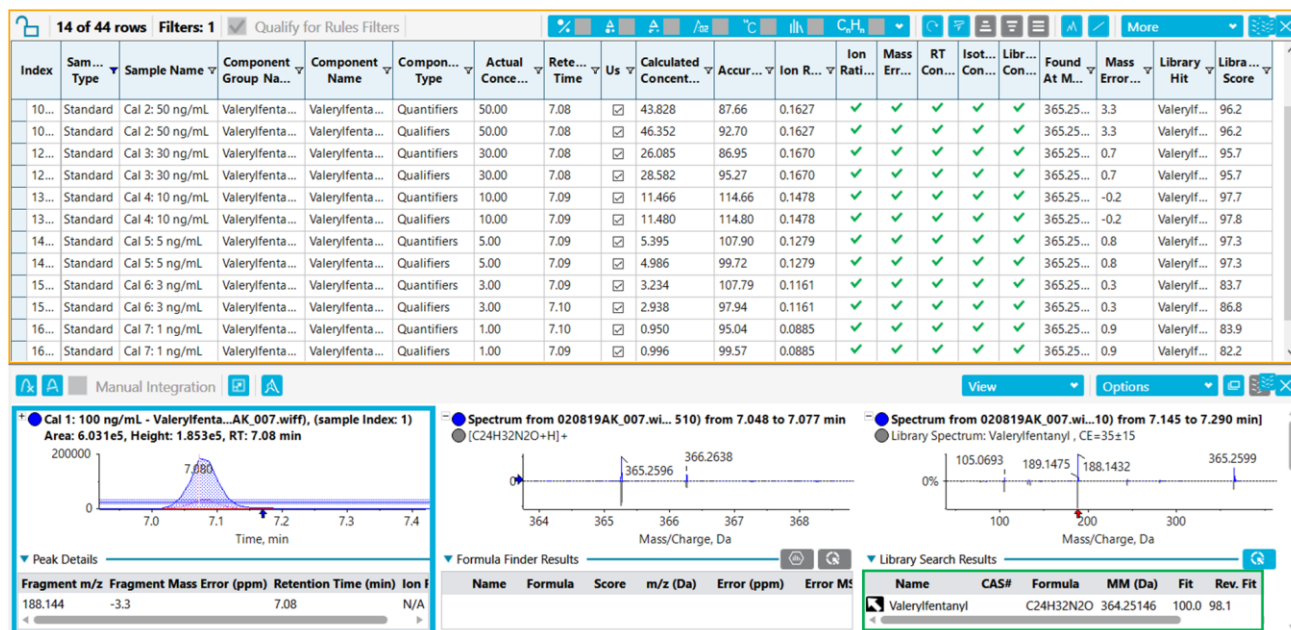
14 of 44 rows Filters: 1 Qualify for Rules Filters

More

| Index | Sam... Type | Sample Name | Component Group Na... | Component Name | Compon... Type | Actual Conce... | Rete... Time | Us | Calculated Concent... | Accur... | Ion R... | Ion Rati... | Mass Err... | RT Con... | Isot... Con... | Libr... Con... | Found At M... | Mass Error... | Library Hit | Libra... Score |
|---|---|---|---|---|---|---|---|---|---|---|---|---|---|---|---|---|---|---|---|---|
| 10... | Standard | Cal 2: 50 ng/mL | Valerylfenta... | Valerylfenta... | Quantifiers | 50.00 | 7.08 | ☑ | 43.828 | 87.66 | 0.1627 | ✔ | ✔ | ✔ | ✔ | ✔ | 365.25... | 3.3 | Valerylf... | 96.2 |
| 10... | Standard | Cal 2: 50 ng/mL | Valerylfenta... | Valerylfenta... | Qualifiers | 50.00 | 7.08 | ☑ | 46.352 | 92.70 | 0.1627 | ✔ | ✔ | ✔ | ✔ | ✔ | 365.25... | 3.3 | Valerylf... | 96.2 |
| 12... | Standard | Cal 3: 30 ng/mL | Valerylfenta... | Valerylfenta... | Quantifiers | 30.00 | 7.08 | ☑ | 26.085 | 86.95 | 0.1670 | ✔ | ✔ | ✔ | ✔ | ✔ | 365.25... | 0.7 | Valerylf... | 95.7 |
| 12... | Standard | Cal 3: 30 ng/mL | Valerylfenta... | Valerylfenta... | Qualifiers | 30.00 | 7.08 | ☑ | 28.582 | 95.27 | 0.1670 | ✔ | ✔ | ✔ | ✔ | ✔ | 365.25... | 0.7 | Valerylf... | 95.7 |
| 13... | Standard | Cal 4: 10 ng/mL | Valerylfenta... | Valerylfenta... | Quantifiers | 10.00 | 7.09 | ☑ | 11.466 | 114.66 | 0.1478 | ✔ | ✔ | ✔ | ✔ | ✔ | 365.25... | -0.2 | Valerylf... | 97.7 |
| 13... | Standard | Cal 4: 10 ng/mL | Valerylfenta... | Valerylfenta... | Qualifiers | 10.00 | 7.09 | ☑ | 11.480 | 114.80 | 0.1478 | ✔ | ✔ | ✔ | ✔ | ✔ | 365.25... | -0.2 | Valerylf... | 97.8 |
| 14... | Standard | Cal 5: 5 ng/mL | Valerylfenta... | Valerylfenta... | Quantifiers | 5.00 | 7.09 | ☑ | 5.395 | 107.90 | 0.1279 | ✔ | ✔ | ✔ | ✔ | ✔ | 365.25... | 0.8 | Valerylf... | 97.3 |
| 14... | Standard | Cal 5: 5 ng/mL | Valerylfenta... | Valerylfenta... | Qualifiers | 5.00 | 7.09 | ☑ | 4.986 | 99.72 | 0.1279 | ✔ | ✔ | ✔ | ✔ | ✔ | 365.25... | 0.8 | Valerylf... | 97.3 |
| 15... | Standard | Cal 6: 3 ng/mL | Valerylfenta... | Valerylfenta... | Quantifiers | 3.00 | 7.09 | ☑ | 3.234 | 107.79 | 0.1161 | ✔ | ✔ | ✔ | ✔ | ✔ | 365.25... | 0.3 | Valerylf... | 83.7 |
| 15... | Standard | Cal 6: 3 ng/mL | Valerylfenta... | Valerylfenta... | Qualifiers | 3.00 | 7.10 | ☑ | 2.938 | 97.94 | 0.1161 | ✔ | ✔ | ✔ | ✔ | ✔ | 365.25... | 0.3 | Valerylf... | 86.8 |
| 16... | Standard | Cal 7: 1 ng/mL | Valerylfenta... | Valerylfenta... | Quantifiers | 1.00 | 7.10 | ☑ | 0.950 | 95.04 | 0.0885 | ✔ | ✔ | ✔ | ✔ | ✔ | 365.25... | 0.9 | Valerylf... | 83.9 |
| 16... | Standard | Cal 7: 1 ng/mL | Valerylfenta... | Valerylfenta... | Qualifiers | 1.00 | 7.09 | ☑ | 0.996 | 99.57 | 0.0885 | ✔ | ✔ | ✔ | ✔ | ✔ | 365.25... | 0.9 | Valerylf... | 82.2 |

Manual Integration

View Options

Cal 1: 100 ng/mL - Valerylfenta...AK_007.wiff), (sample Index: 1)
Area: 6.031e5, Height: 1.853e5, RT: 7.08 min
200000
7.080
0
7.0 7.1 7.2 7.3 7.4
Time, min

Spectrum from 020819AK_007.wi... 510) from 7.048 to 7.077 min
[C24H32N2O+H]+
365.2596 366.2638
0%
364 365 366 367 368
Mass/Charge, Da

Spectrum from 020819AK_007.wi...10) from 7.145 to 7.290 min]
Library Spectrum: Valerylfentanyl , CE=35±15
105.0693 189.1475 188.1432 365.2599
0%
100 200 300
Mass/Charge, Da

Peak Details

| Fragment m/z | Fragment Mass Error (ppm) | Retention Time (min) | Ion F |
|---|---|---|---|
| 188.144 | -3.3 | 7.08 | N/A |

Formula Finder Results

| Name | Formula | Score | m/z (Da) | Error (ppm) | Error MS |
|---|---|---|---|---|---|

Library Search Results

| Name | CAS# | Formula | MM (Da) | Fit | Rev. Fit |
|---|---|---|---|---|---|
| Valerylfentanyl | | C24H32N2O | 364.25146 | 100.0 | 98.1 |